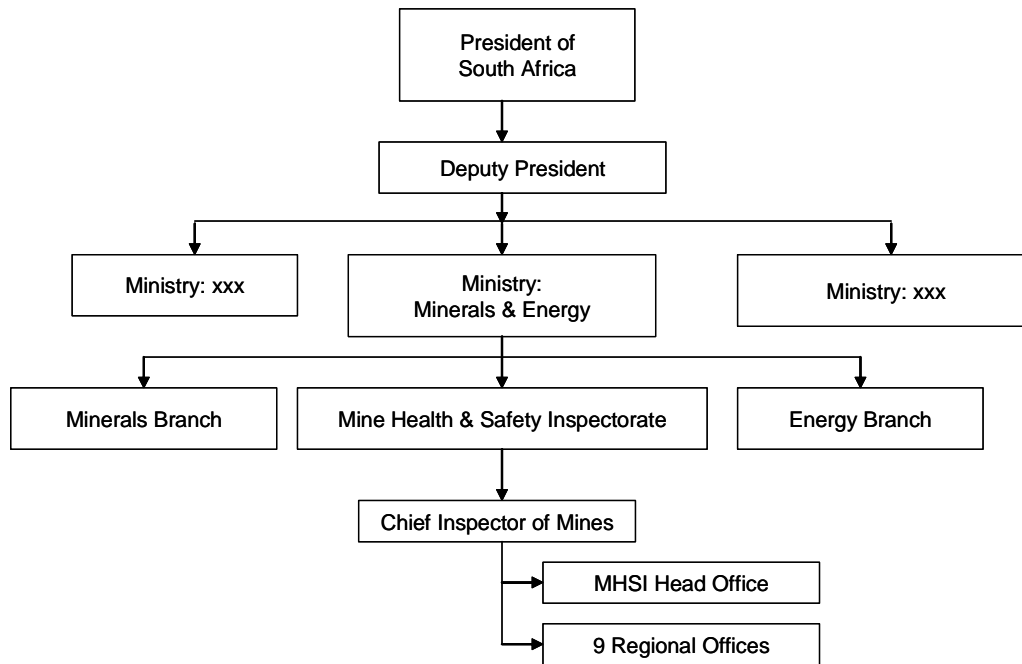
President of South Africa

Deputy President

Ministry: xxx

Ministry: Minerals & Energy

Ministry: xxx

Minerals Branch

Mine Health & Safety Inspectorate

Energy Branch

Chief Inspector of Mines

MHSI Head Office

9 Regional Offices